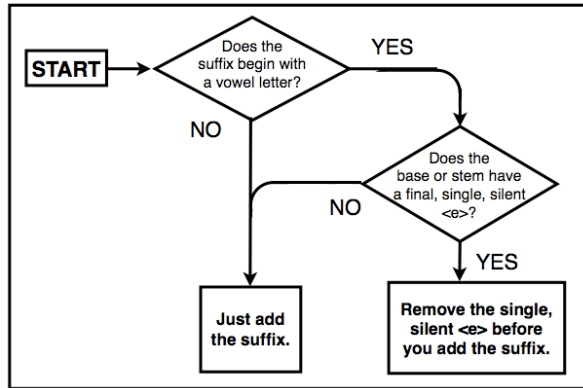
START

Does the suffix begin with a vowel letter?

YES

NO

Does the base or stem have a final, single, silent <e>?

NO

YES

Just add the suffix.

Remove the single, silent <e> before you add the suffix.